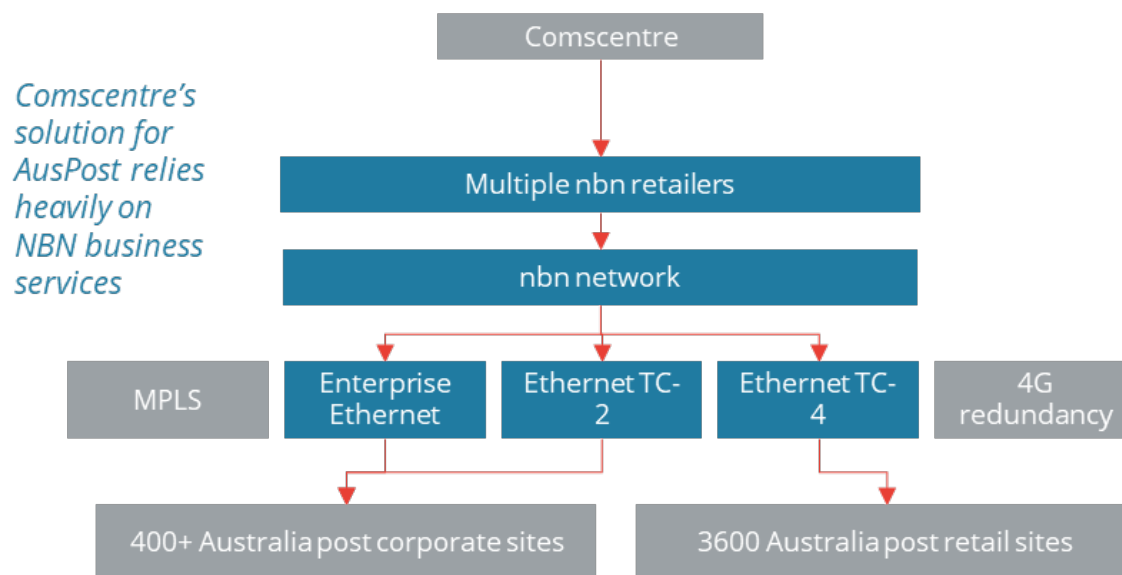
Comscentre

Comscentre's solution for AusPost relies heavily on NBN business services

Multiple nbn retailers

nbn network

MPLS

Enterprise Ethernet

Ethernet TC-2

Ethernet TC-4

4G redundancy

400+ Australia post corporate sites

3600 Australia post retail sites